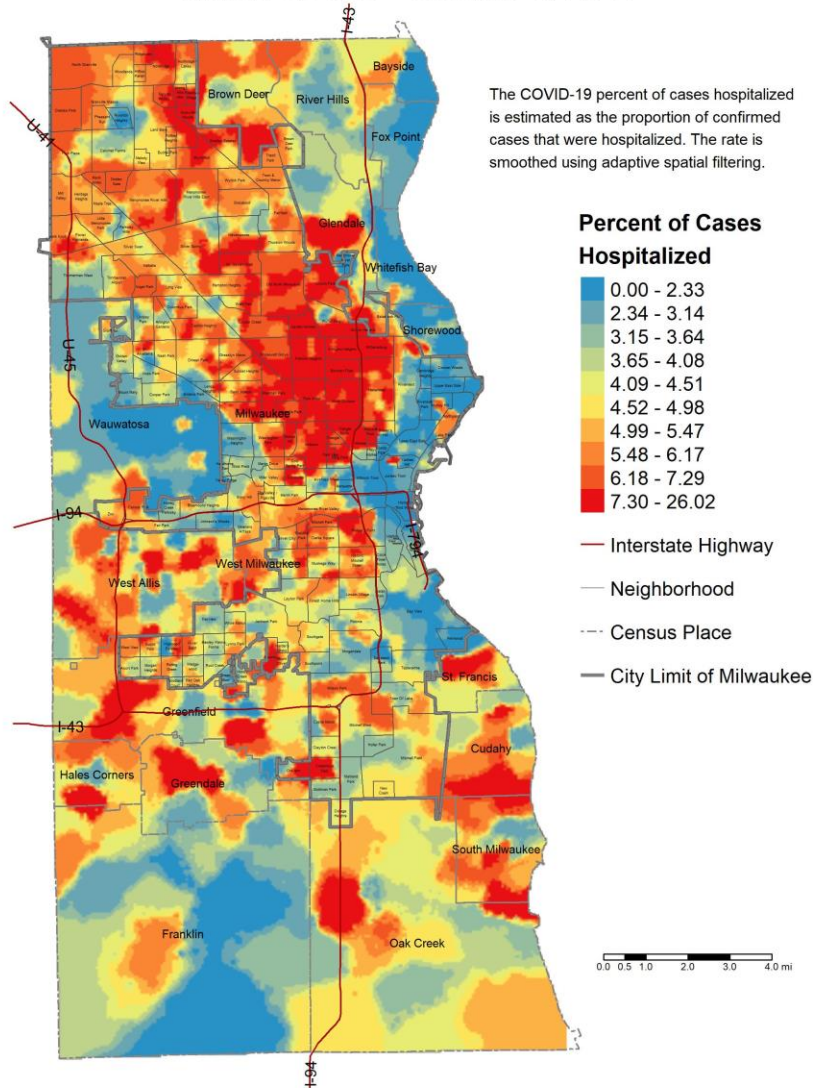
I-43

Bayside

Brown Deer

River Hills

U-41

Fox Point

Glendale

Whitefish Bay

Shorewood

U-45

Milwaukee

Wauwatosa

I-94

I-794

West Milwaukee

West Allis

St. Francis

I-43

Greenfield

Cudahy

Hales Corners

Greendale

South Milwaukee

Franklin

Oak Creek

I-94

The COVID-19 percent of cases hospitalized is estimated as the proportion of confirmed cases that were hospitalized. The rate is smoothed using adaptive spatial filtering.

Percent of Cases Hospitalized

0.00 - 2.33
2.34 - 3.14
3.15 - 3.64
3.65 - 4.08
4.09 - 4.51
4.52 - 4.98
4.99 - 5.47
5.48 - 6.17
6.18 - 7.29
7.30 - 26.02

Interstate Highway

Neighborhood

Census Place

City Limit of Milwaukee

0.0 0.5 1.0 2.0 3.0 4.0 mi